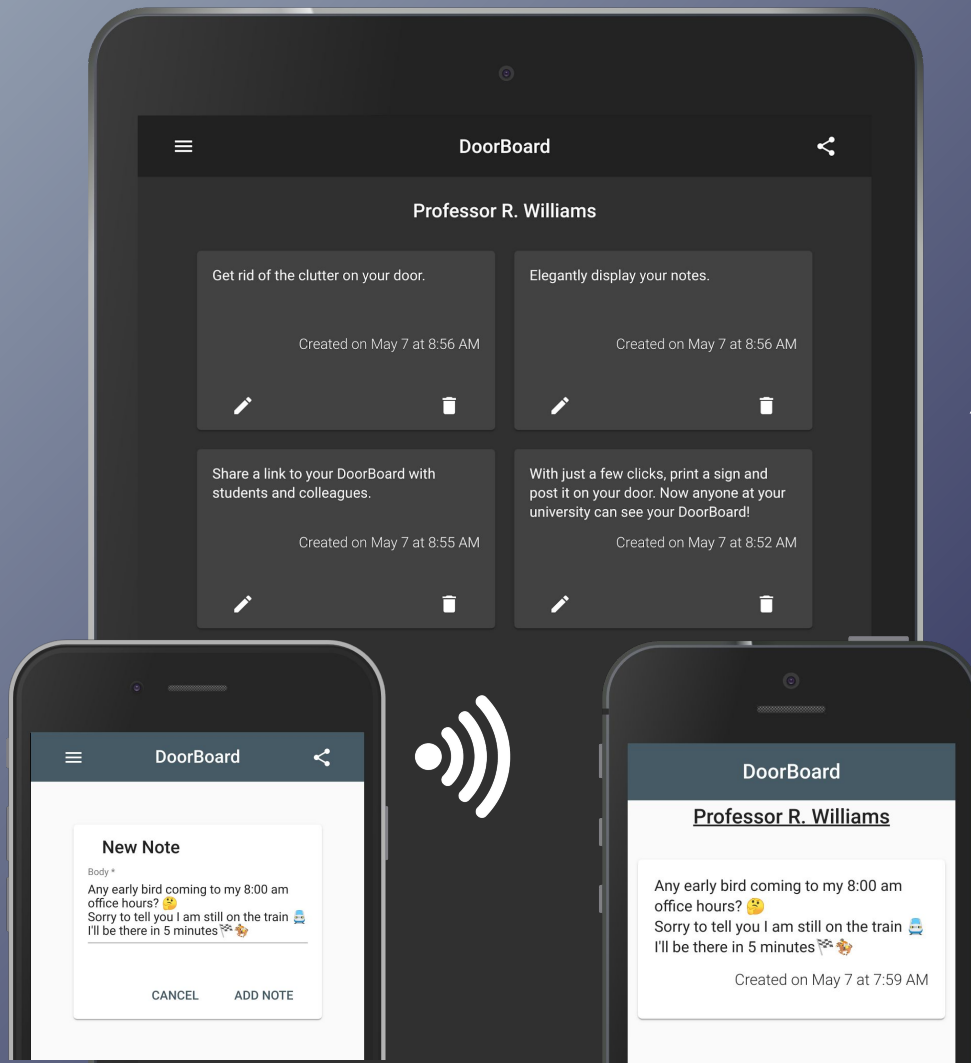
DoorBoard

Professor R. Williams

Get rid of the clutter on your door.

Created on May 7 at 8:56 AM

Elegantly display your notes.

Created on May 7 at 8:56 AM

Share a link to your DoorBoard with students and colleagues.

Created on May 7 at 8:55 AM

With just a few clicks, print a sign and post it on your door. Now anyone at your university can see your DoorBoard!

Created on May 7 at 8:52 AM

DoorBoard

New Note

Body *

Any early bird coming to my 8:00 am office hours? 🤔
Sorry to tell you I am still on the train 🚊
I'll be there in 5 minutes🏁🏇

CANCEL

ADD NOTE

DoorBoard

Professor R. Williams

Any early bird coming to my 8:00 am office hours? 🤔
Sorry to tell you I am still on the train 🚊
I'll be there in 5 minutes🏁🏇

Created on May 7 at 7:59 AM